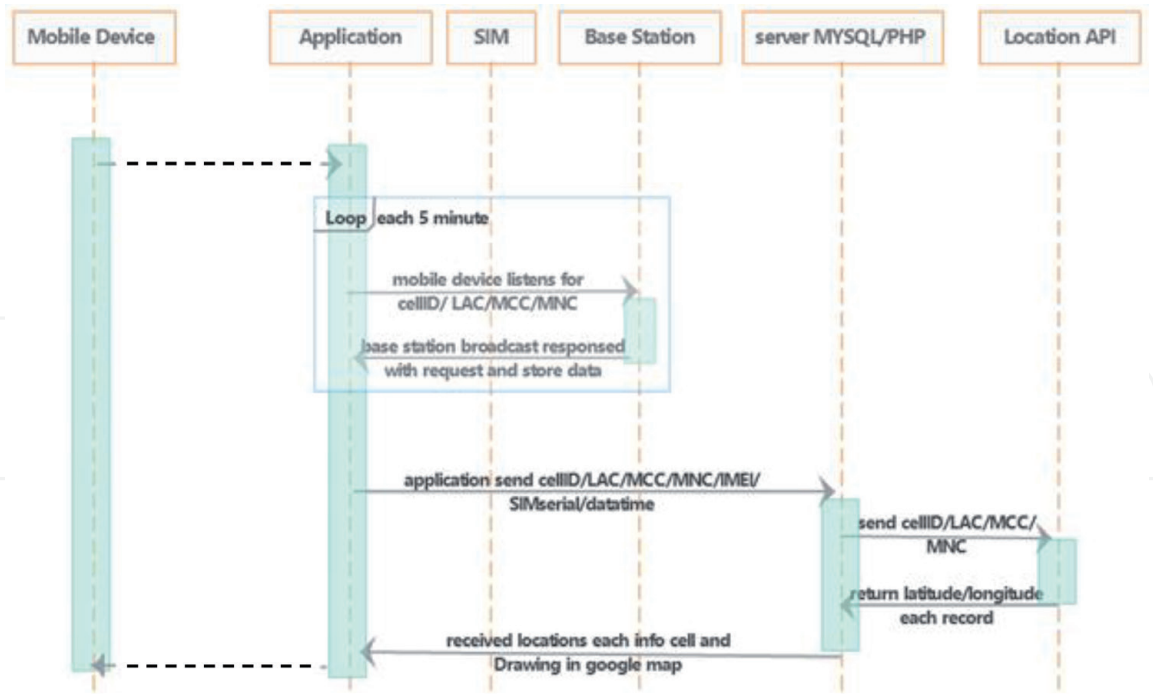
Mobile Device

Application

SIM

Base Station

server MYSQL/PHP

Location API

Loop each 5 minute

mobile device listens for cellID/ LAC/MCC/MNC

base station broadcast responsed with request and store data

application send cellID/LAC/MCC/MNC/IMEI/ SIMserial/datatime

send cellID/LAC/MCC/ MNC

return latitude/longitude each record

received locations each info cell and Drawing in google map